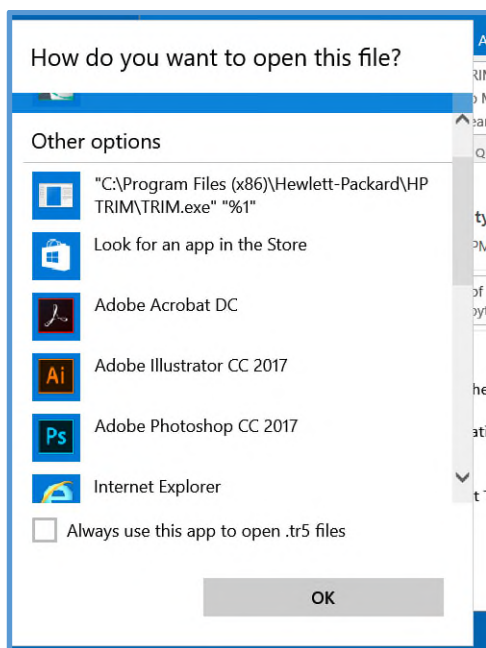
How do you want to open this file?

Other options

"C:\Program Files (x86)\Hewlett-Packard\HP TRIM\TRIM.exe" "%1"

Look for an app in the Store

Adobe Acrobat DC

Ai

Adobe Illustrator CC 2017

Ps

Adobe Photoshop CC 2017

Internet Explorer

Always use this app to open .tr5 files

OK